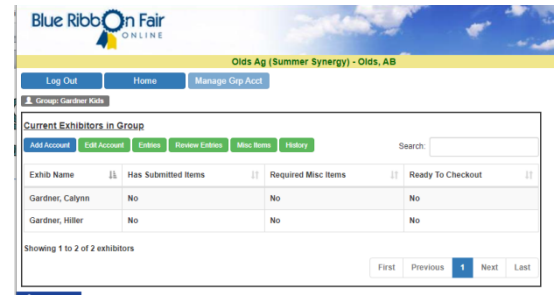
Blue Ribbon Fair
ONLINE

Olds Ag (Summer Synergy) - Olds, AB

Log Out
Home
Manage Grp Acct

Group: Gardner Kids

Current Exhibitors in Group

Add Account
Edit Account
Entries
Review Entries
Misc Items
History

Search:

| Exhib Name | Has Submitted Items | Required Misc Items | Ready To Checkout |
|---|---|---|---|
| Gardner, Calynn | No | No | No |
| Gardner, Hiller | No | No | No |

Showing 1 to 2 of 2 exhibitors

First
Previous
1
Next
Last